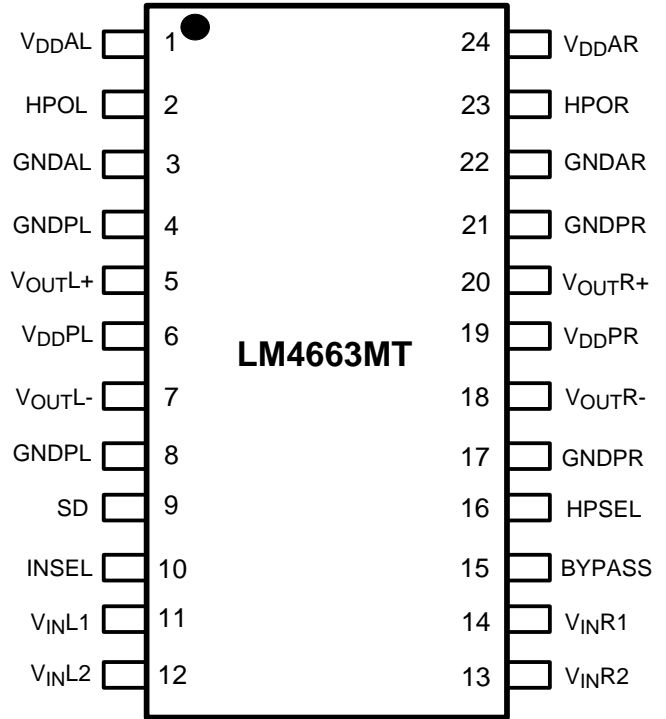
$V_{DD}AL$ 1
HPOL 2
GNDAL 3
GNDPL 4
$V_{OUT}L+$ 5
$V_{DD}PL$ 6
$V_{OUT}L-$ 7
GNDPL 8
SD 9
INSEL 10
$V_{IN}L1$ 11
$V_{IN}L2$ 12

LM4663MT

24 $V_{DD}AR$
23 HPOR
22 GNDAR
21 GNDPR
20 $V_{OUT}R+$
19 $V_{DD}PR$
18 $V_{OUT}R-$
17 GNDPR
16 HPSEL
15 BYPASS
14 $V_{IN}R1$
13 $V_{IN}R2$